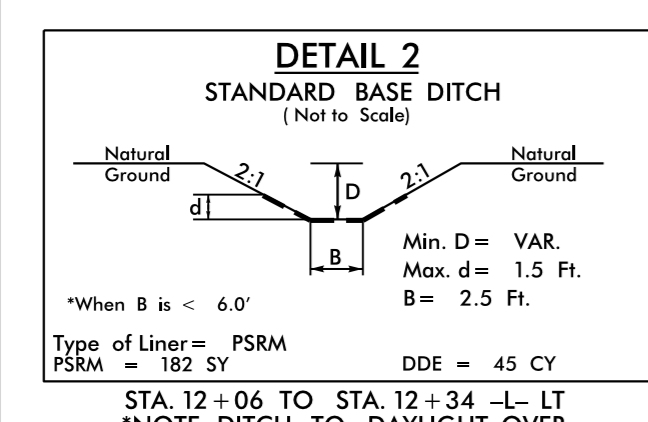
DETAIL 2
STANDARD BASE DITCH
( Not to Scale)

Natural Ground

2:1

D

2:1

Natural Ground

d

B

Min. D = VAR.
Max. d = 1.5 Ft.
B = 2.5 Ft.

*When B is < 6.0'

Type of Liner = PSRM
PSRM = 182 SY

DDE = 45 CY

STA. 12 + 06 TO STA. 12 + 34 –L– LT
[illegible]